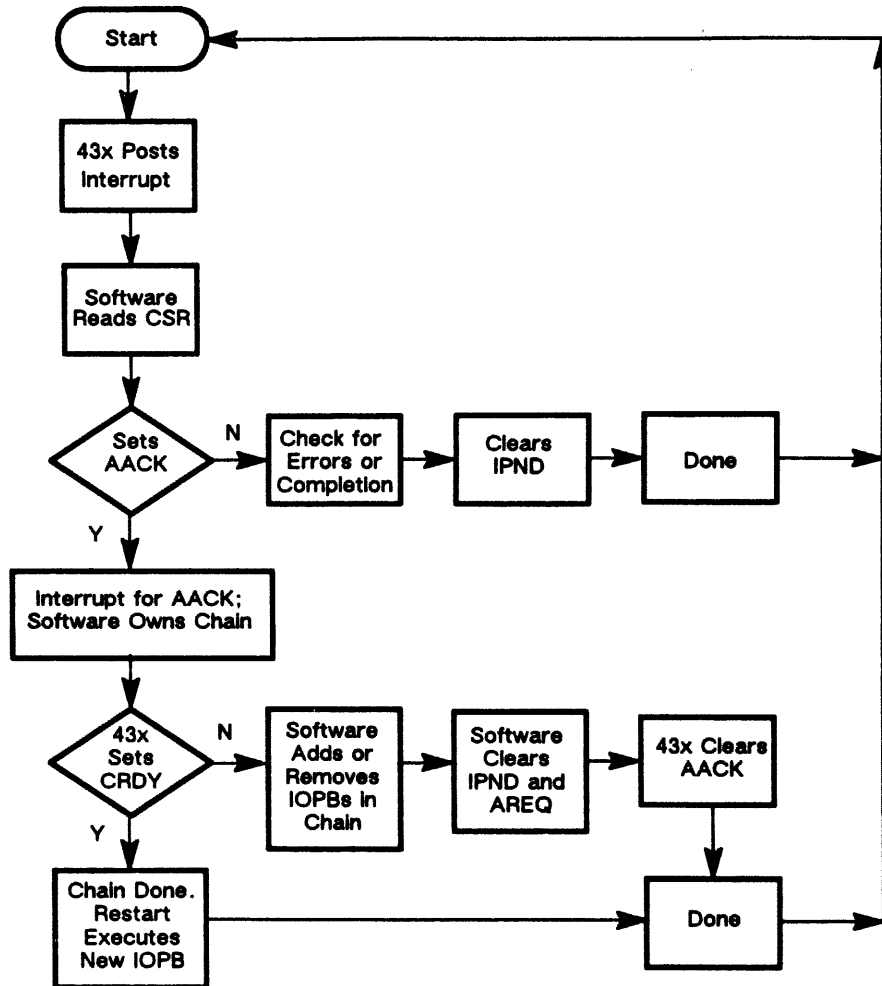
Start

43x Posts Interrupt

Software Reads CSR

Sets AACK

N

Check for Errors or Completion

Clears IPND

Done

Y

Interrupt for AACK; Software Owns Chain

43x Sets CRDY

N

Software Adds or Removes IOPBs in Chain

Software Clears IPND and AREQ

43x Clears AACK

Y

Chain Done. Restart Executes New IOPB

Done